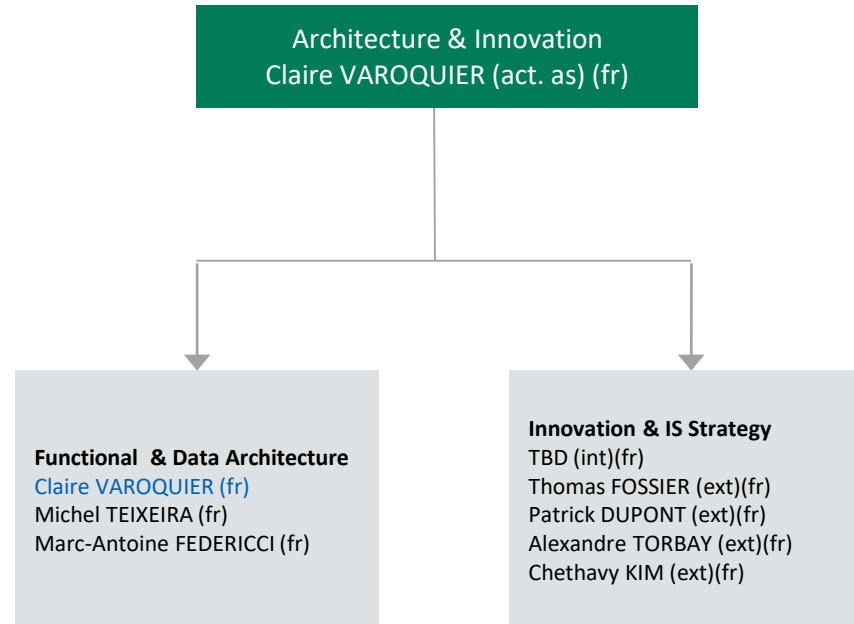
Architecture & Innovation
Claire VAROQUIER (act. as) (fr)

Functional & Data Architecture
Claire VAROQUIER (fr)
Michel TEIXEIRA (fr)
Marc-Antoine FEDERICCI (fr)

Innovation & IS Strategy
TBD (int)(fr)
Thomas FOSSIER (ext)(fr)
Patrick DUPONT (ext)(fr)
Alexandre TORBAY (ext)(fr)
Chethavy KIM (ext)(fr)